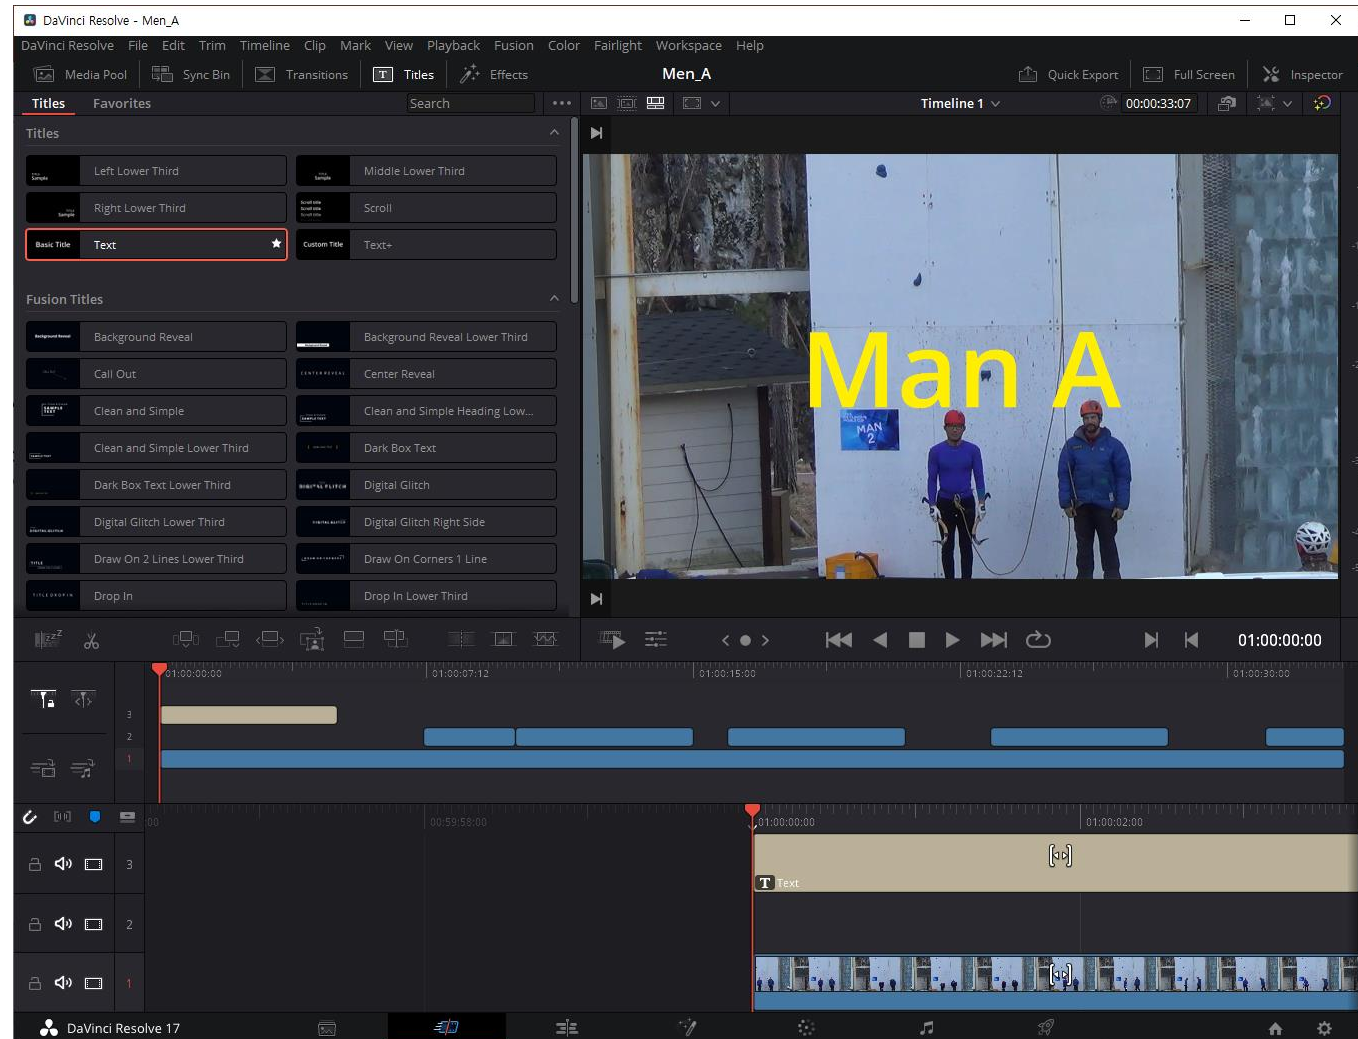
DaVinci Resolve - Men_A

DaVinci Resolve File Edit Trim Timeline Clip Mark View Playback Fusion Color Fairlight Workspace Help

Media Pool Sync Bin Transitions Titles Effects Men_A Quick Export Full Screen Inspector

Titles Favorites Search

Timeline 1 00:00:33:07

Titles

Left Lower Third
Middle Lower Third
Right Lower Third
Scroll
Basic Title Text
Custom Title Text+

Fusion Titles

Background Reveal
Background Reveal Lower Third
Call Out
Center Reveal
Clean and Simple
Clean and Simple Heading Low...
Clean and Simple Lower Third
Dark Box Text
Dark Box Text Lower Third
Digital Glitch
Digital Glitch Lower Third
Digital Glitch Right Side
Draw On 2 Lines Lower Third
Draw On Corners 1 Line
Drop In
Drop In Lower Third

Man A

MAN 2

01:00:00:00

01:00:00:00 01:00:07:12 01:00:15:00 01:00:22:12 01:00:30:00

3 2 1

00:59:58:00 01:00:00:00 01:00:02:00

3 2 1

Text

DaVinci Resolve 17